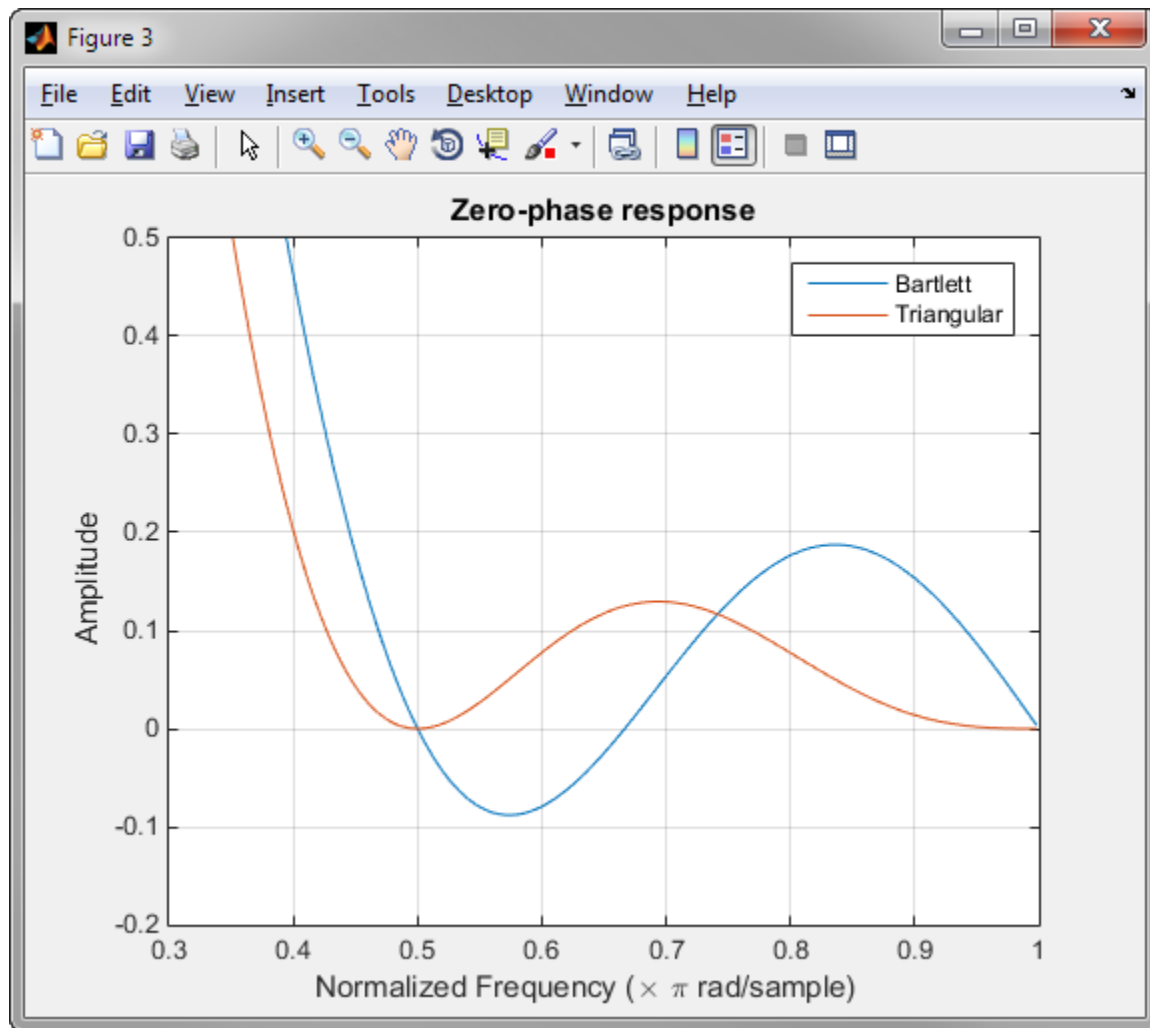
Figure 3

File Edit View Insert Tools Desktop Window Help

Zero-phase response

Bartlett
Triangular

Amplitude

0.5
0.4
0.3
0.2
0.1
0
-0.1
-0.2

0.3 0.4 0.5 0.6 0.7 0.8 0.9 1

Normalized Frequency ($\times \pi$ rad/sample)